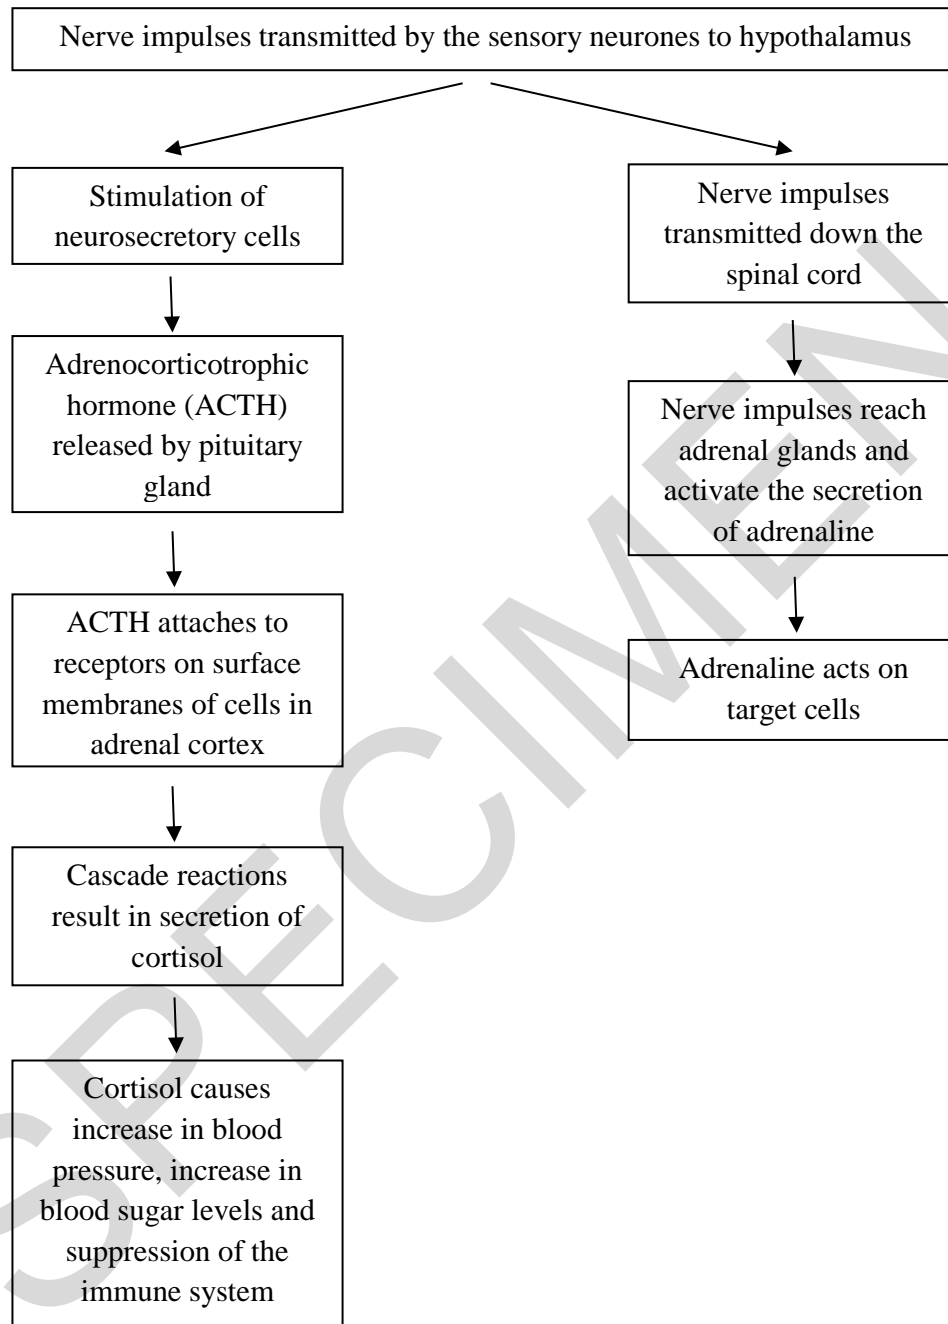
Nerve impulses transmitted by the sensory neurones to hypothalamus

Stimulation of neurosecretory cells

Adrenocorticotrophic hormone (ACTH) released by pituitary gland

ACTH attaches to receptors on surface membranes of cells in adrenal cortex

Cascade reactions result in secretion of cortisol

Cortisol causes increase in blood pressure, increase in blood sugar levels and suppression of the immune system

Nerve impulses transmitted down the spinal cord

Nerve impulses reach adrenal glands and activate the secretion of adrenaline

Adrenaline acts on target cells

SPECIMEN